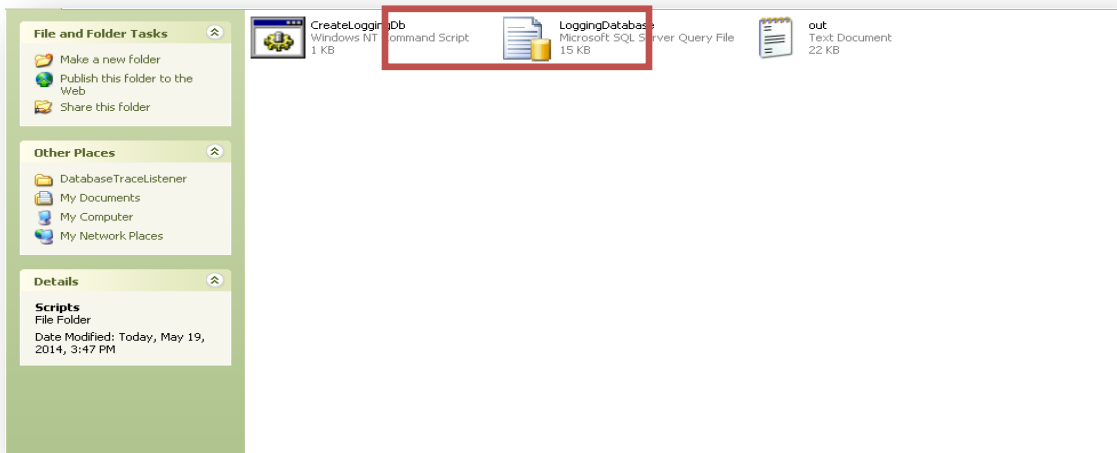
File and Folder Tasks
Make a new folder
Publish this folder to the Web
Share this folder

Other Places
DatabaseTraceListener
My Documents
My Computer
My Network Places

Details
Scripts
File Folder
Date Modified: Today, May 19, 2014, 3:47 PM

CreateLoggingDb
Windows NT Command Script
1 KB

LoggingDatabase
Microsoft SQL Server Query File
15 KB

out
Text Document
22 KB